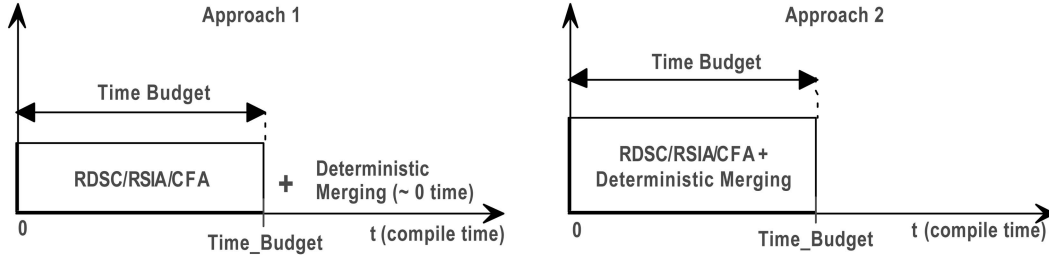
Approach 1

Time Budget

RDSC/RSIA/CFA

+ Deterministic Merging (~ 0 time)

0

Time_Budget

t (compile time)

Approach 2

Time Budget

RDSC/RSIA/CFA + Deterministic Merging

0

Time_Budget

t (compile time)